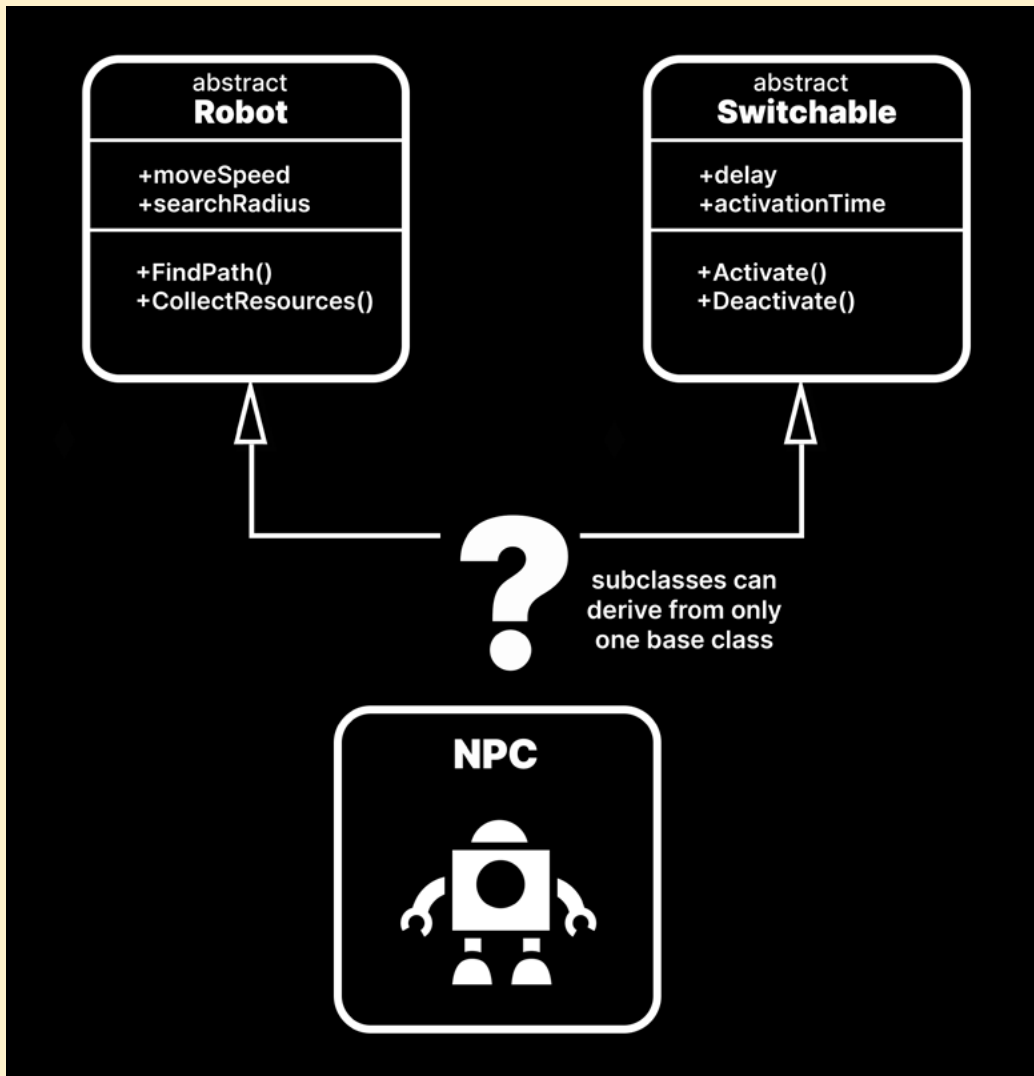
abstract
**Robot**

+moveSpeed
+searchRadius

+FindPath()
+CollectResources()

abstract
**Switchable**

+delay
+activationTime

+Activate()
+Deactivate()

?

subclasses can derive from only one base class

NPC